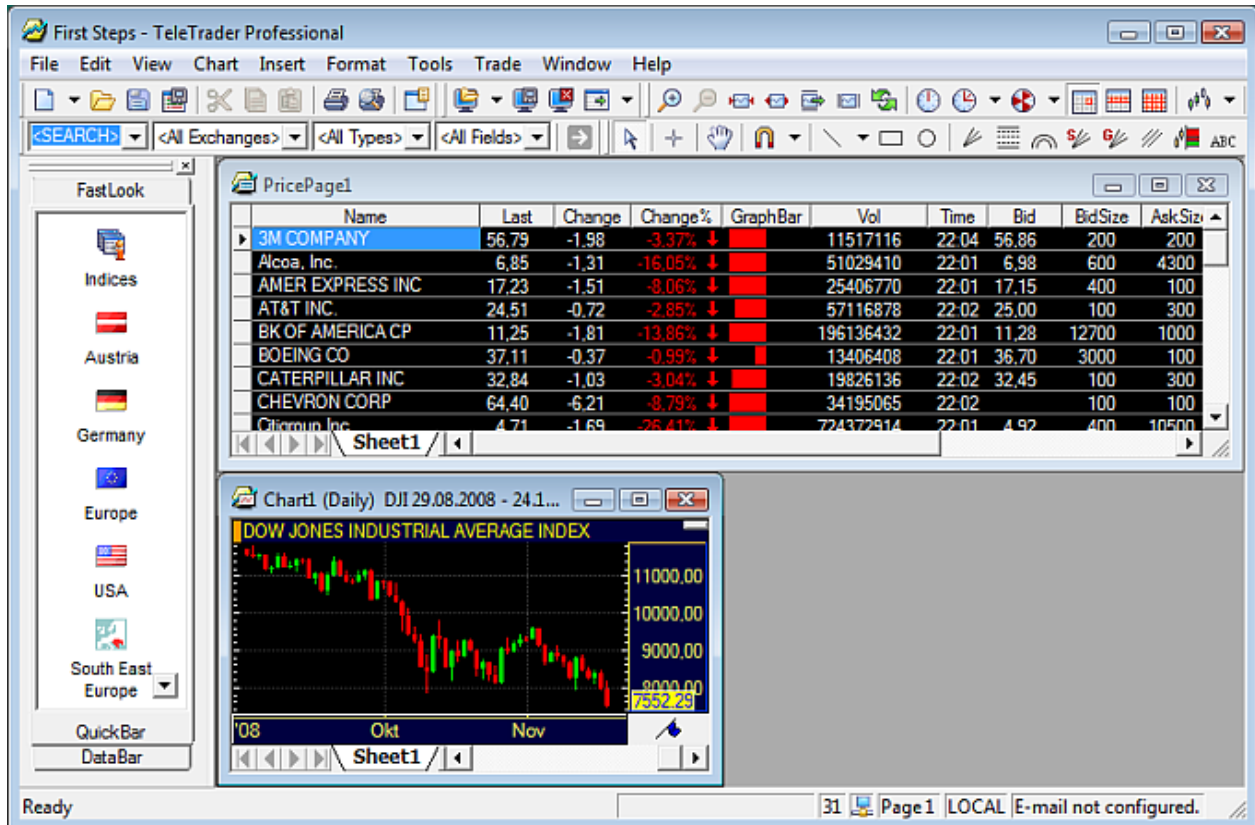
First Steps - TeleTrader Professional

File Edit View Chart Insert Format Tools Trade Window Help

<SEARCH> <All Exchanges> <All Types> <All Fields>

FastLook

Indices
Austria
Germany
Europe
USA
South East Europe

QuickBar
DataBar

PricePage1

| Name | Last | Change | Change% | GraphBar | Vol | Time | Bid | BidSize | AskSiz |
|---|---|---|---|---|---|---|---|---|---|
| 3M COMPANY | 56,79 | -1,98 | -3,37% | | 11517116 | 22:04 | 56,86 | 200 | 200 |
| Alcoa, Inc. | 6,85 | -1,31 | -16,05% | | 51029410 | 22:01 | 6,98 | 600 | 4300 |
| AMER EXPRESS INC | 17,23 | -1,51 | -8,06% | | 25406770 | 22:01 | 17,15 | 400 | 100 |
| AT&T INC. | 24,51 | -0,72 | -2,85% | | 57116878 | 22:02 | 25,00 | 100 | 300 |
| BK OF AMERICA CP | 11,25 | -1,81 | -13,86% | | 196136432 | 22:01 | 11,28 | 12700 | 1000 |
| BOEING CO | 37,11 | -0,37 | -0,99% | | 13406408 | 22:01 | 36,70 | 3000 | 100 |
| CATERPILLAR INC | 32,84 | -1,03 | -3,04% | | 19826136 | 22:02 | 32,45 | 100 | 300 |
| CHEVRON CORP | 64,40 | -6,21 | -8,79% | | 34195065 | 22:02 | | 100 | 100 |
| Citigroup Inc | 4,71 | -1,69 | -26,41% | | 724372914 | 22:01 | 4,92 | 400 | 10500 |

Sheet1

Chart1 (Daily) DJI 29.08.2008 - 24.1...

DOW JONES INDUSTRIAL AVERAGE INDEX

11000,00
10000,00
9000,00
8000,00
7552,29

'08 Okt Nov

Sheet1

Ready 31 Page1 LOCAL E-mail not configured.